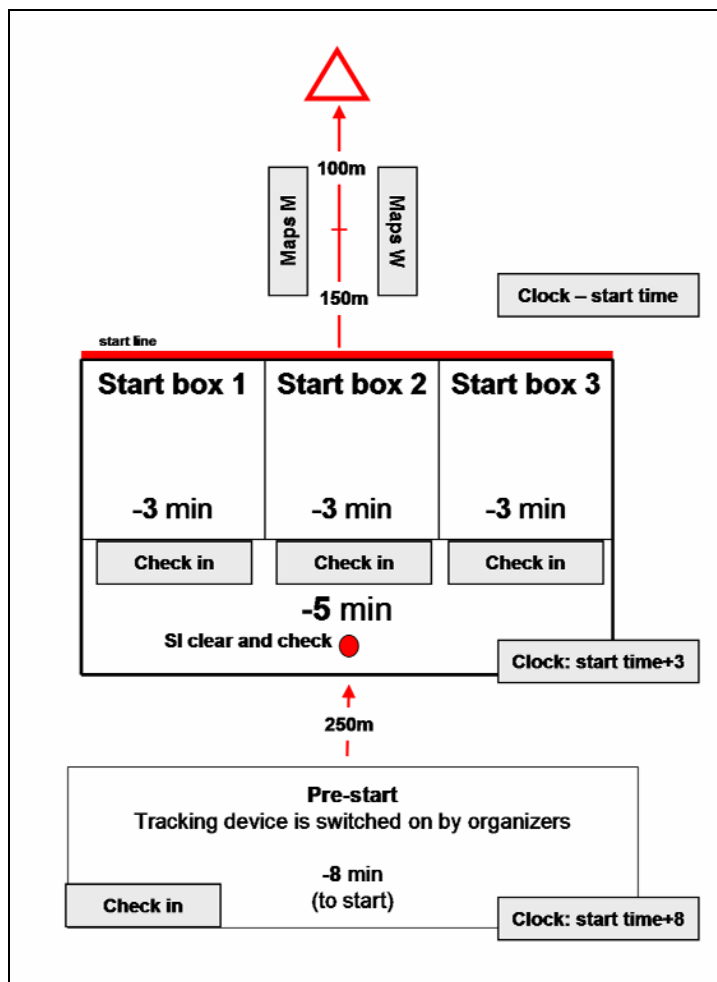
100m

Maps M

Maps W

150m

Clock – start time

start line

Start box 1

Start box 2

Start box 3

-3 min

-3 min

-3 min

Check in

Check in

Check in

-5 min

SI clear and check

Clock: start time+3

250m

Pre-start
Tracking device is switched on by organizers

-8 min
(to start)

Check in

Clock: start time+8